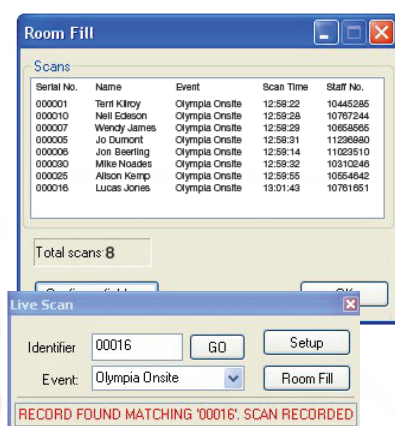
Room Fill

Scans

| Serial No. | Name | Event | Scan Time | Staff No. |
|---|---|---|---|---|
| 000001 | Terri Kilroy | Olympia Onsite | 12:58:22 | 10445285 |
| 000010 | Neil Edeson | Olympia Onsite | 12:58:28 | 10767244 |
| 000007 | Wendy James | Olympia Onsite | 12:58:29 | 10658565 |
| 000005 | Jo Dumont | Olympia Onsite | 12:58:31 | 11236980 |
| 000006 | Jon Beerling | Olympia Onsite | 12:59:14 | 11023510 |
| 000030 | Mike Noades | Olympia Onsite | 12:59:32 | 10310246 |
| 000025 | Alison Kemp | Olympia Onsite | 12:59:55 | 10554642 |
| 000016 | Lucas Jones | Olympia Onsite | 13:01:43 | 10761651 |

Total scans 8

Configure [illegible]

OK

Live Scan

Identifier 00016 GO Setup

Event: Olympia Onsite Room Fill

RECORD FOUND MATCHING '00016'. SCAN RECORDED